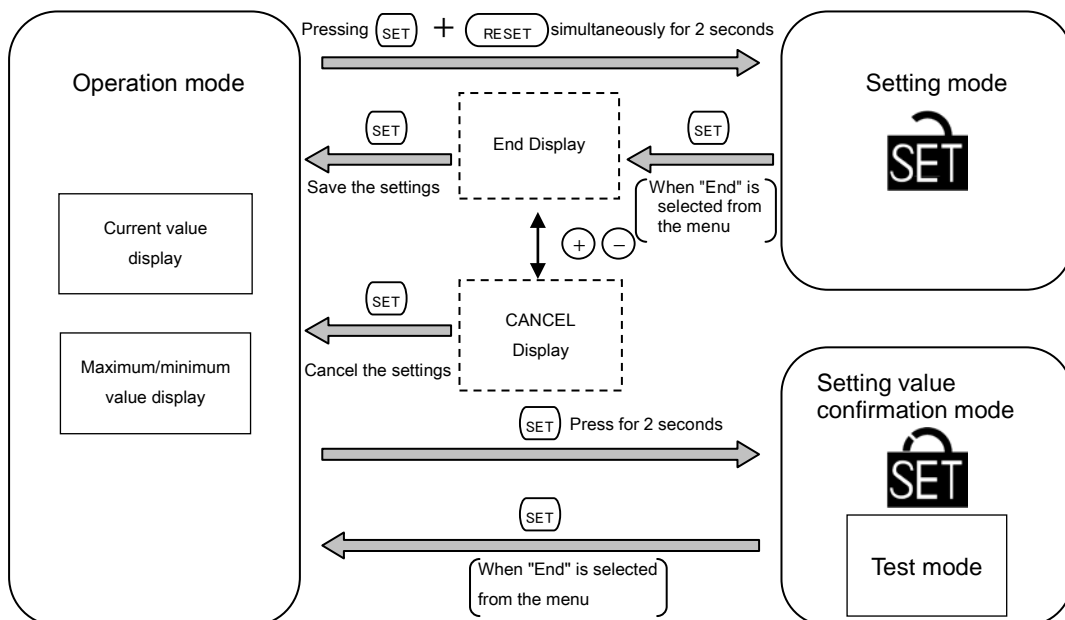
Pressing SET + RESET simultaneously for 2 seconds

Operation mode

Setting mode

SET

SET

End Display

SET

Save the settings

When "End" is selected from the menu

+ −

Current value display

SET

CANCEL Display

Cancel the settings

Maximum/minimum value display

Setting value confirmation mode

SET Press for 2 seconds

SET

SET

Test mode

When "End" is selected from the menu